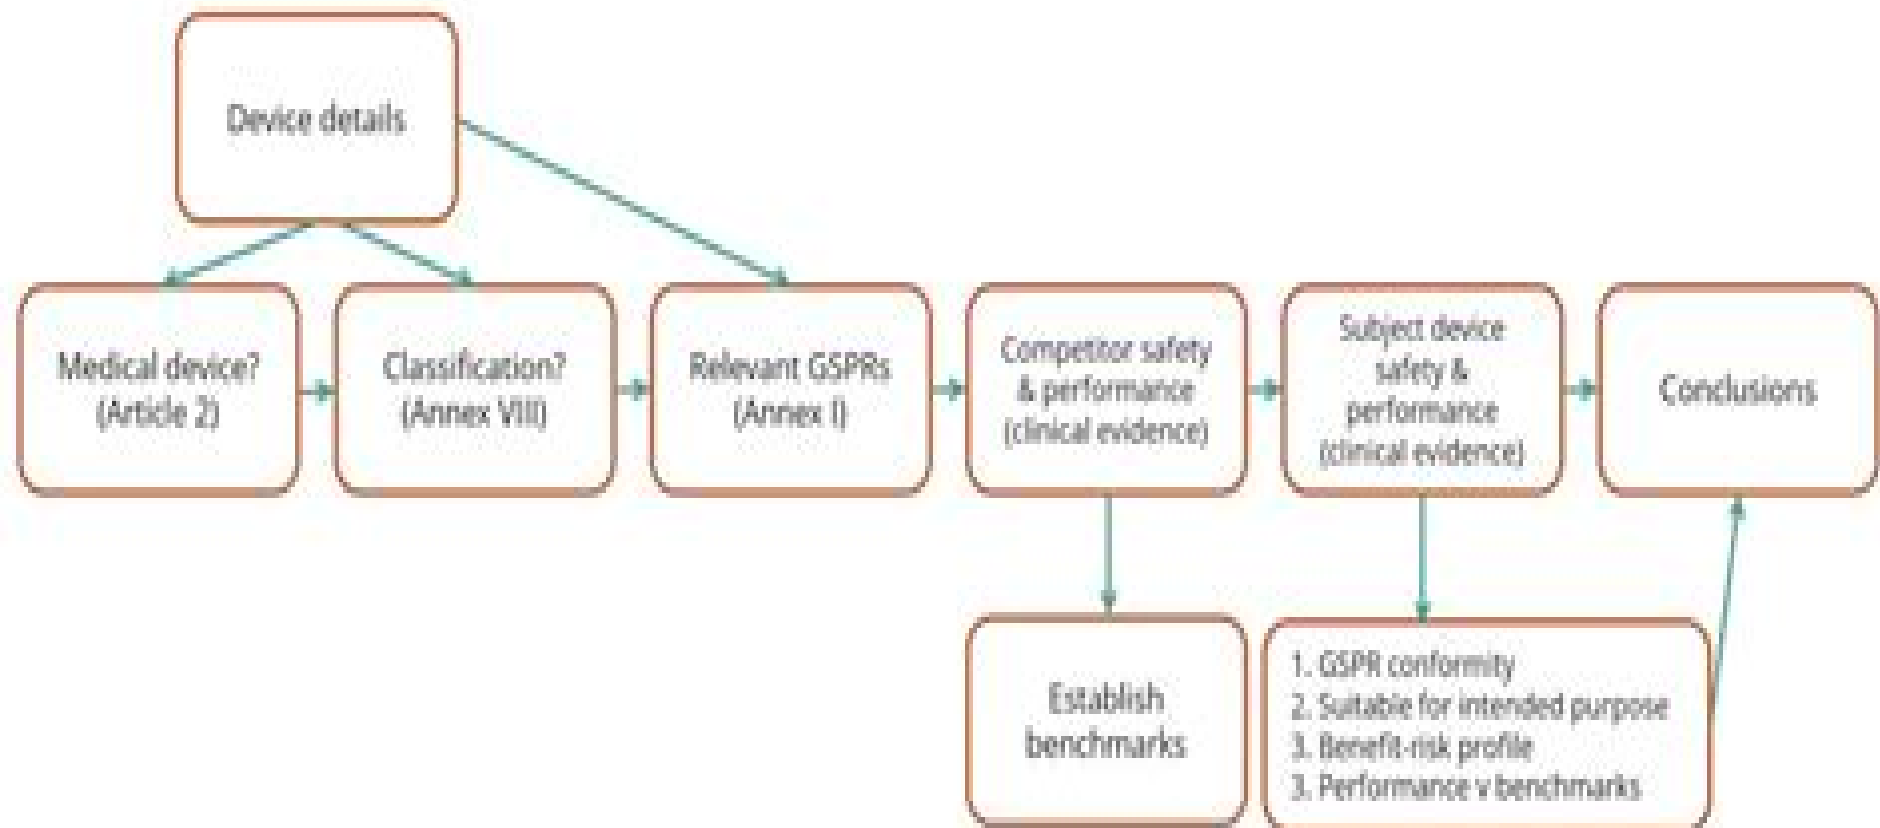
Device details

Medical device? (Article 2)

Classification? (Annex VIII)

Relevant GSPRs (Annex I)

Competitor safety & performance (clinical evidence)

Subject device safety & performance (clinical evidence)

Conclusions

Establish benchmarks

1. GSPR conformity
2. Suitable for intended purpose
3. Benefit-risk profile
3. Performance v benchmarks